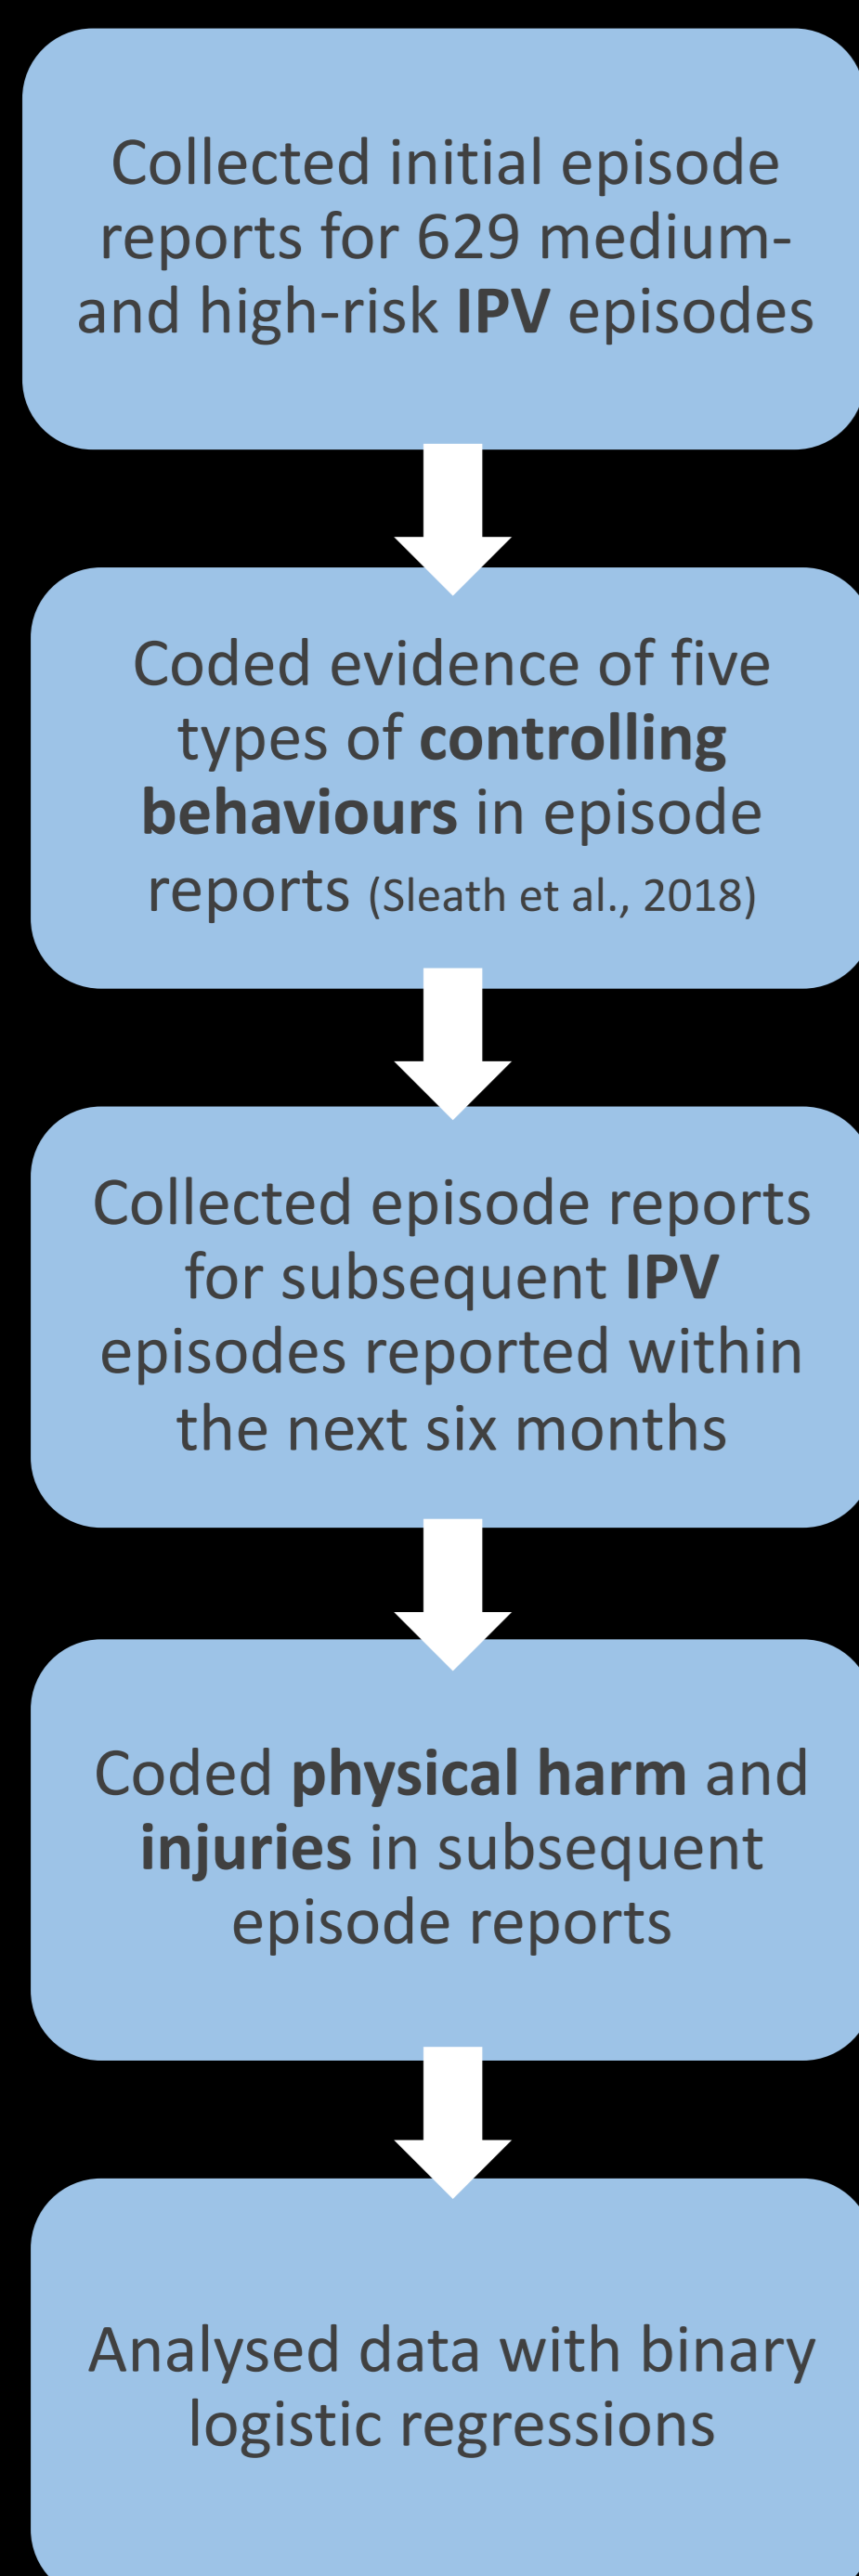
Collected initial episode reports for 629 medium- and high-risk IPV episodes

Coded evidence of five types of controlling behaviours in episode reports (Sleath et al., 2018)

Collected episode reports for subsequent IPV episodes reported within the next six months

Coded physical harm and injuries in subsequent episode reports

Analysed data with binary logistic regressions